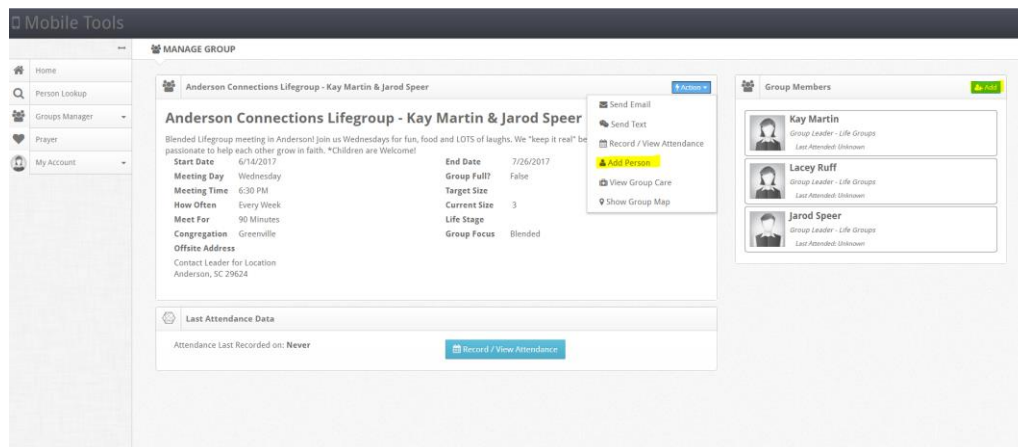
Mobile Tools

Home
Person Lookup
Groups Manager
Prayer
My Account

MANAGE GROUP

Anderson Connections Lifegroup - Kay Martin & Jarod Speer

Action

Anderson Connections Lifegroup - Kay Martin & Jarod Speer

Blended Lifegroup meeting in Anderson! Join us Wednesdays for fun, food and LOTS of laughs. We "keep it real" be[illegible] passionate to help each other grow in faith. *Children are Welcome!

| | | | |
|---|---|---|---|
| Start Date | 6/14/2017 | End Date | 7/26/2017 |
| Meeting Day | Wednesday | Group Full? | False |
| Meeting Time | 6:30 PM | Target Size | |
| How Often | Every Week | Current Size | 3 |
| Meet For | 90 Minutes | Life Stage | |
| Congregation | Greenville | Group Focus | Blended |
| Offsite Address | | | |

Contact Leader for Location
Anderson, SC 29624

Send Email
Send Text
Record / View Attendance
Add Person
View Group Care
Show Group Map

Group Members

Add

Kay Martin
Group Leader - Life Groups
Last Attended: Unknown

Lacey Ruff
Group Leader - Life Groups
Last Attended: Unknown

Jarod Speer
Group Leader - Life Groups
Last Attended: Unknown

Last Attendance Data

Attendance Last Recorded on: Never

Record / View Attendance